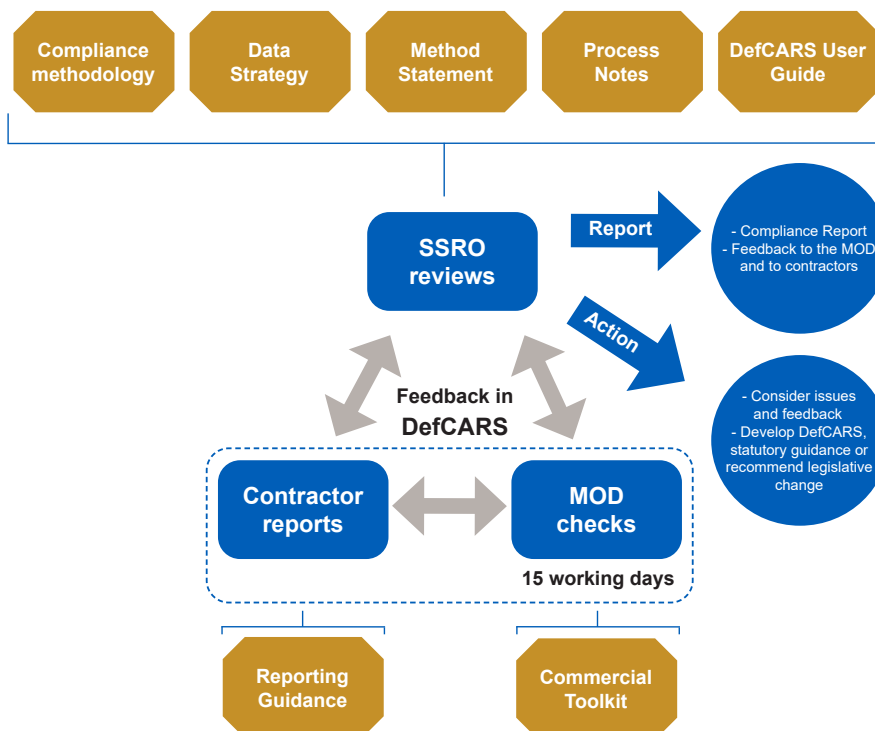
Compliance methodology

Data Strategy

Method Statement

Process Notes

DefCARS User Guide

SSRO reviews

Report

- Compliance Report
- Feedback to the MOD and to contractors

Action

- Consider issues and feedback
- Develop DefCARS, statutory guidance or recommend legislative change

Feedback in DefCARS

Contractor reports

MOD checks

15 working days

Reporting Guidance

Commercial Toolkit